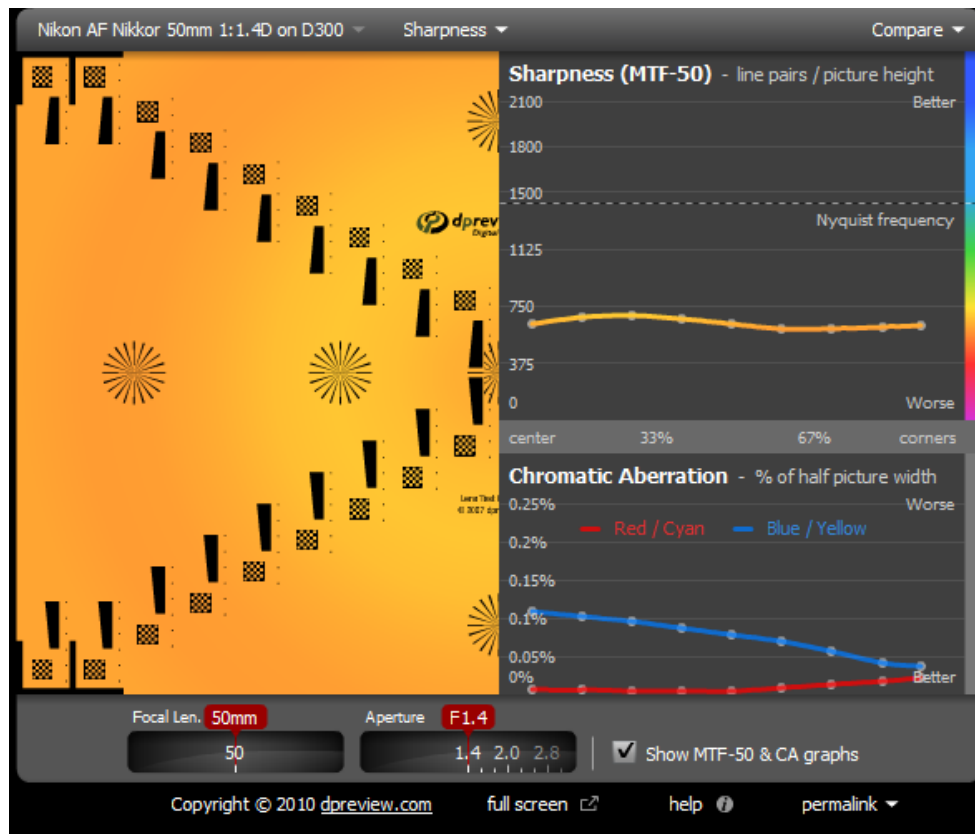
Nikon AF Nikkor 50mm 1:1.4D on D300 Sharpness Compare

Sharpness (MTF-50) - line pairs / picture height

2100 Better
1800
1500
Nyquist frequency
1125
750
375
0 Worse

center 33% 67% corners

Chromatic Aberration - % of half picture width

0.25% Worse
Red / Cyan Blue / Yellow
0.2%
0.15%
0.1%
0.05%
0% Better

dprev

Focal Len. 50mm
50

Aperture F1.4
1.4 2.0 2.8

Show MTF-50 & CA graphs

Copyright © 2010 dpreview.com full screen help permalink